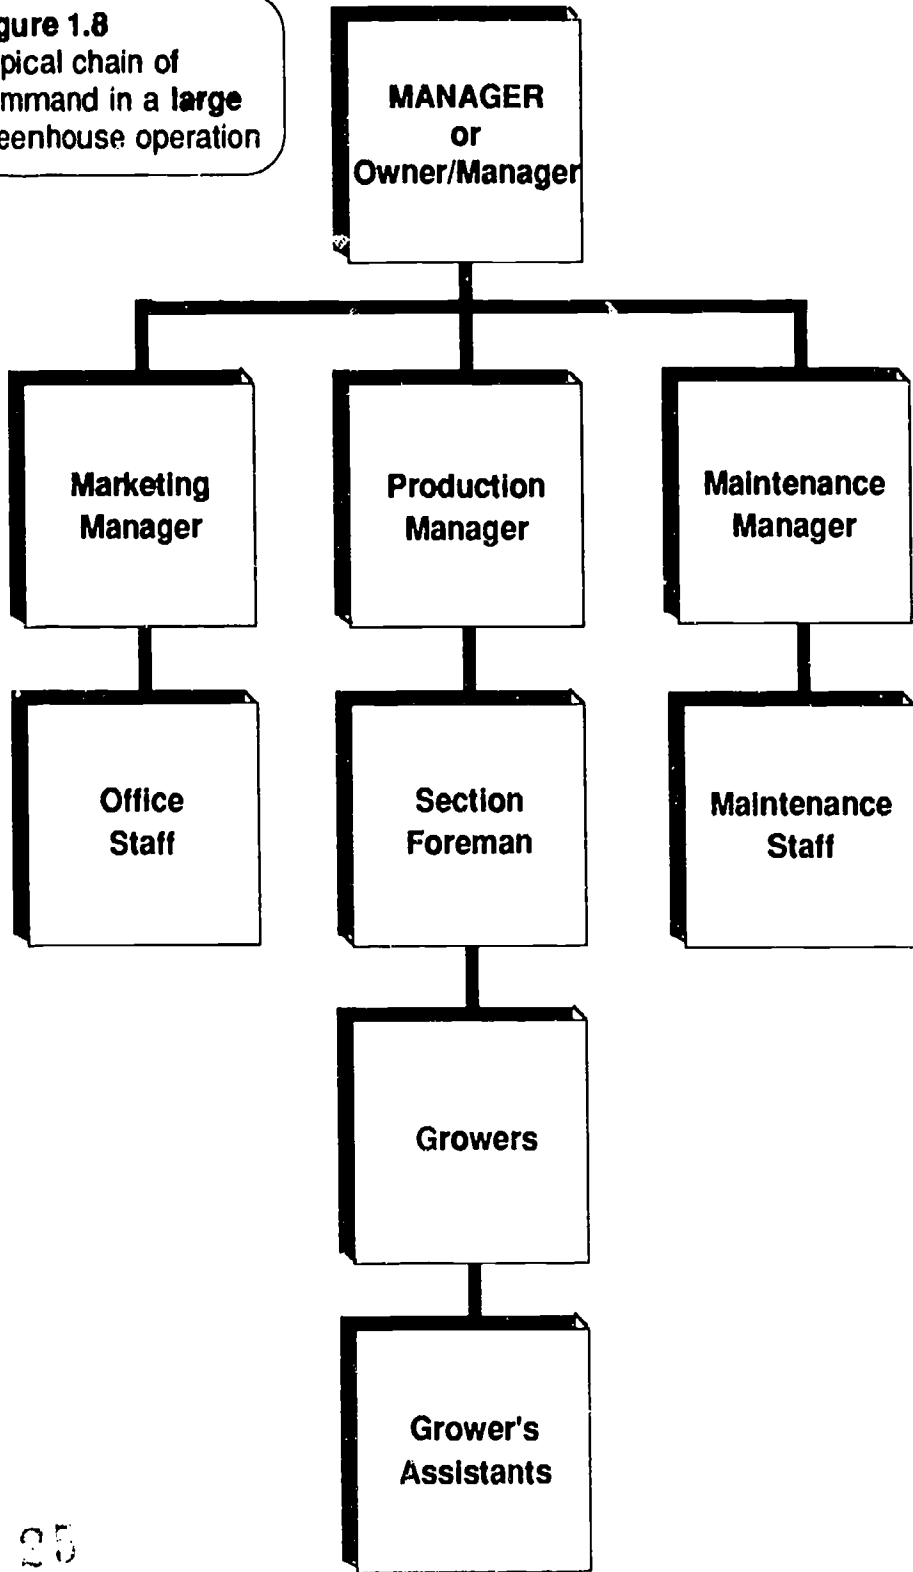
gure 1.8
pical chain of mmand in a large eenhouse operation

MANAGER
or
Owner/Manager

Marketing Manager

Production Manager

Maintenance Manager

Office Staff

Section Foreman

Maintenance Staff

Growers

Grower's Assistants

25